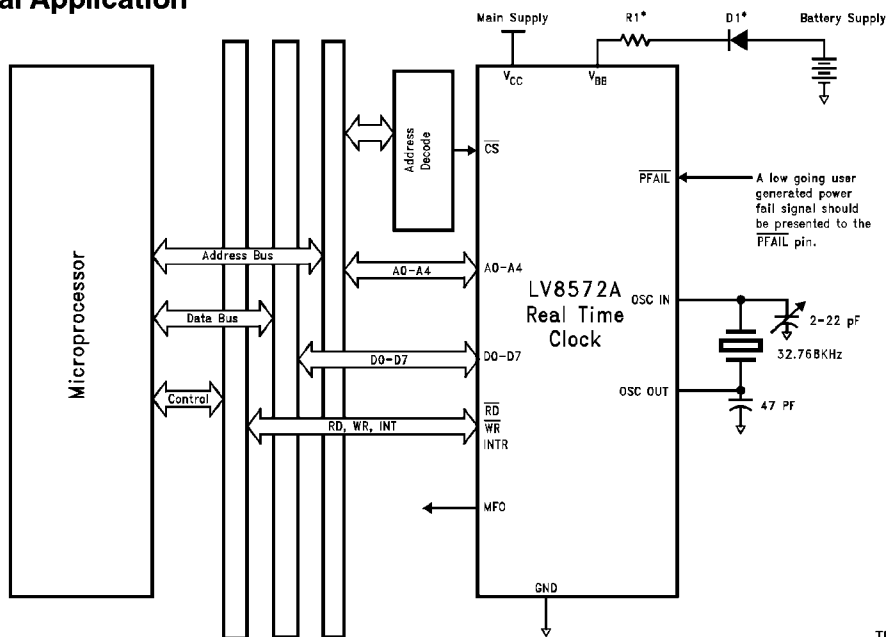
al Application

Main Supply

R1*

D1*

Battery Supply

$V_{CC}$

$V_{BB}$

Address Decode

$\overline{CS}$

$\overline{PFAIL}$

A low going user generated power fail signal should be presented to the $\overline{PFAIL}$ pin.

Microprocessor

Address Bus

A0–A4

A0–A4

LV8572A Real Time Clock

OSC IN

2–22 pF

Data Bus

32.768KHz

D0–D7

D0–D7

OSC OUT

Control

47 PF

RD, WR, INT

$\overline{RD}$
$\overline{WR}$
INTR

MFO

GND

TL